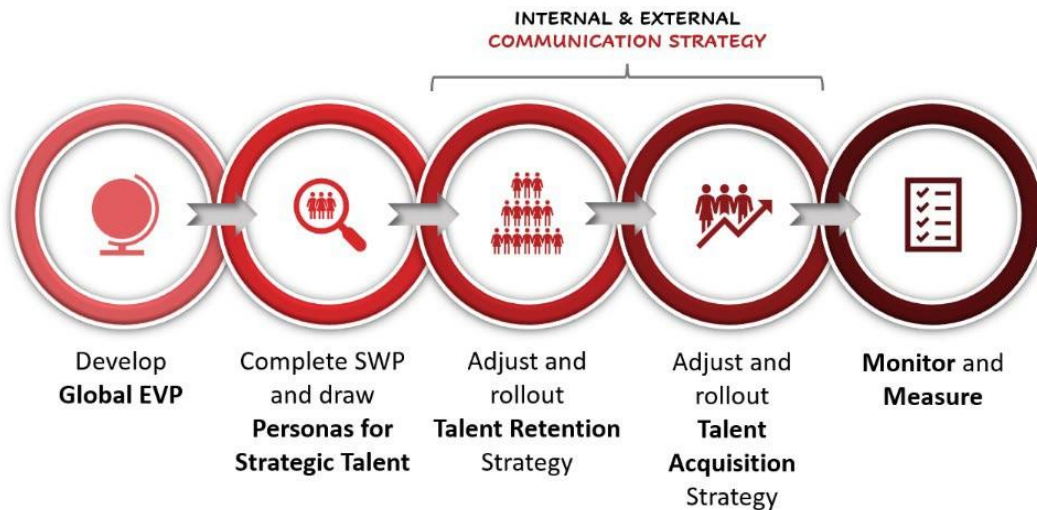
INTERNAL & EXTERNAL
COMMUNICATION STRATEGY

Develop
Global EVP

Complete SWP and draw
Personas for Strategic Talent

Adjust and rollout
Talent Retention Strategy

Adjust and rollout
Talent Acquisition Strategy

Monitor and Measure